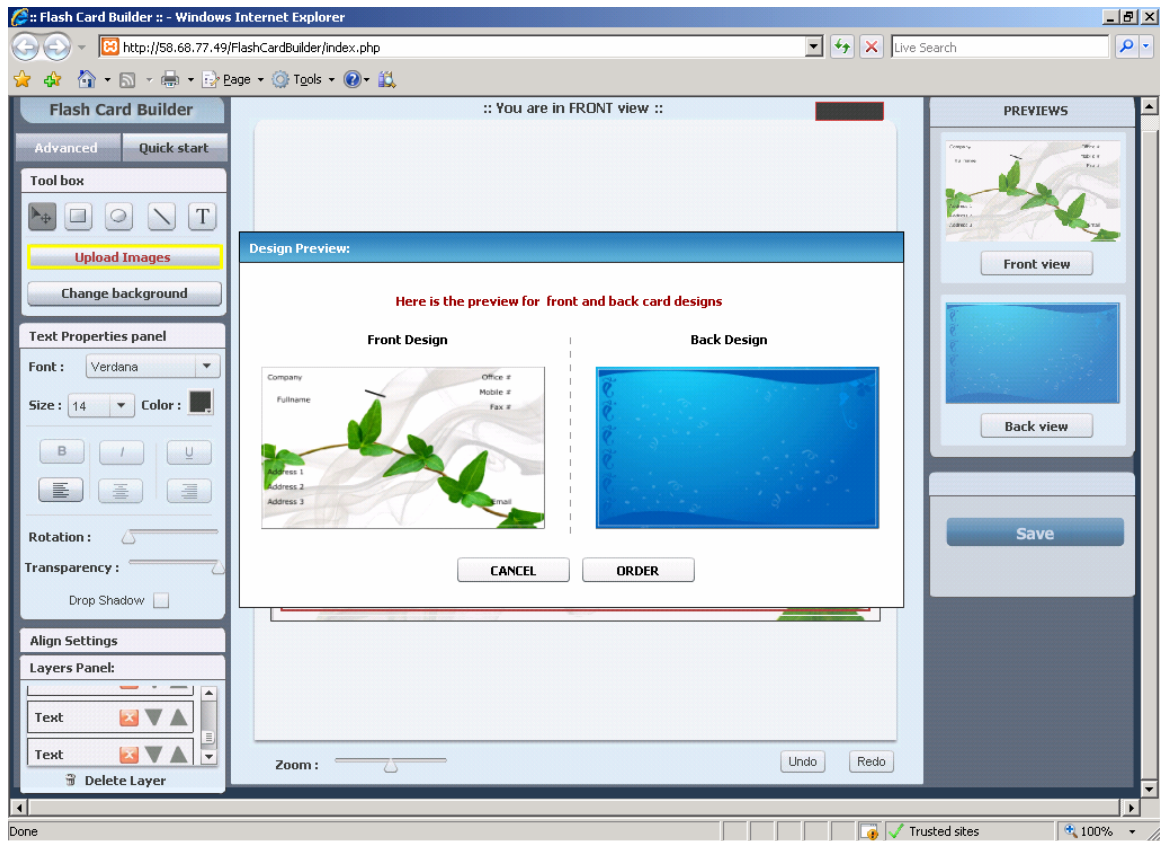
:: Flash Card Builder :: - Windows Internet Explorer

http://58.68.77.49/FlashCardBuilder/index.php

Live Search

Page Tools

Flash Card Builder

Advanced Quick start

Tool box

T

Upload Images

Change background

Text Properties panel

Font : Verdana

Size : 14 Color :

B I U

Rotation :

Transparency :

Drop Shadow

Align Settings

Layers Panel:

Text

Text

Delete Layer

:: You are in FRONT view ::

Design Preview:

Here is the preview for front and back card designs

Front Design

Company
Fullname
Office #
Mobile #
Fax #
Address 1
Address 2
Address 3
Email

Back Design

CANCEL ORDER

Zoom :

Undo Redo

PREVIEWS

Front view

Back view

Save

Done

Trusted sites

100%